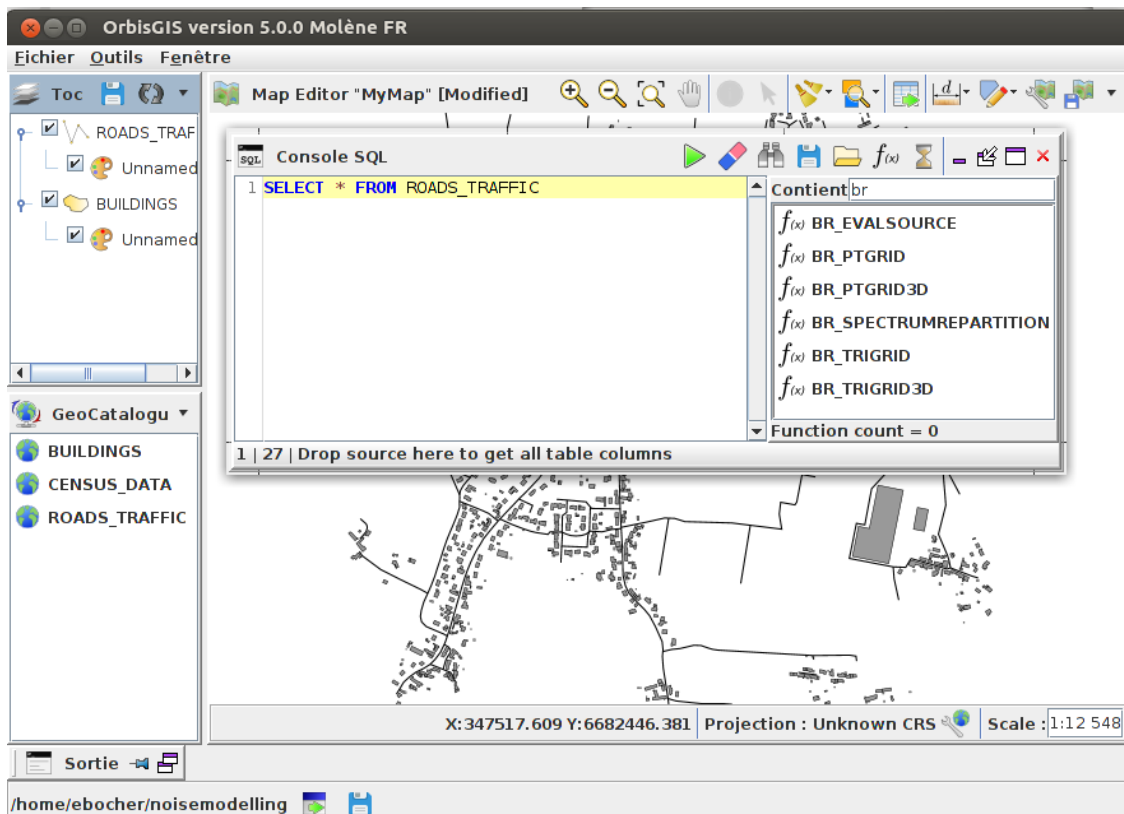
OrbisGIS version 5.0.0 Molène FR

Fichier Outils Fenêtre

Toc

ROADS_TRAF

Unnamed

BUILDINGS

Unnamed

GeoCatalogu

BUILDINGS

CENSUS_DATA

ROADS_TRAFFIC

Map Editor "MyMap" [Modified]

SQL Console SQL

1 SELECT * FROM ROADS_TRAFFIC

Contient br

$f(x)$ BR_EVALSOURCE

$f(x)$ BR_PTGRID

$f(x)$ BR_PTGRID3D

$f(x)$ BR_SPECTRUMREPARTITION

$f(x)$ BR_TRIGRID

$f(x)$ BR_TRIGRID3D

Function count = 0

1 | 27 | Drop source here to get all table columns

X:347517.609 Y:6682446.381 Projection : Unknown CRS Scale : 1:12 548

Sortie

/home/ebocher/noisemodelling